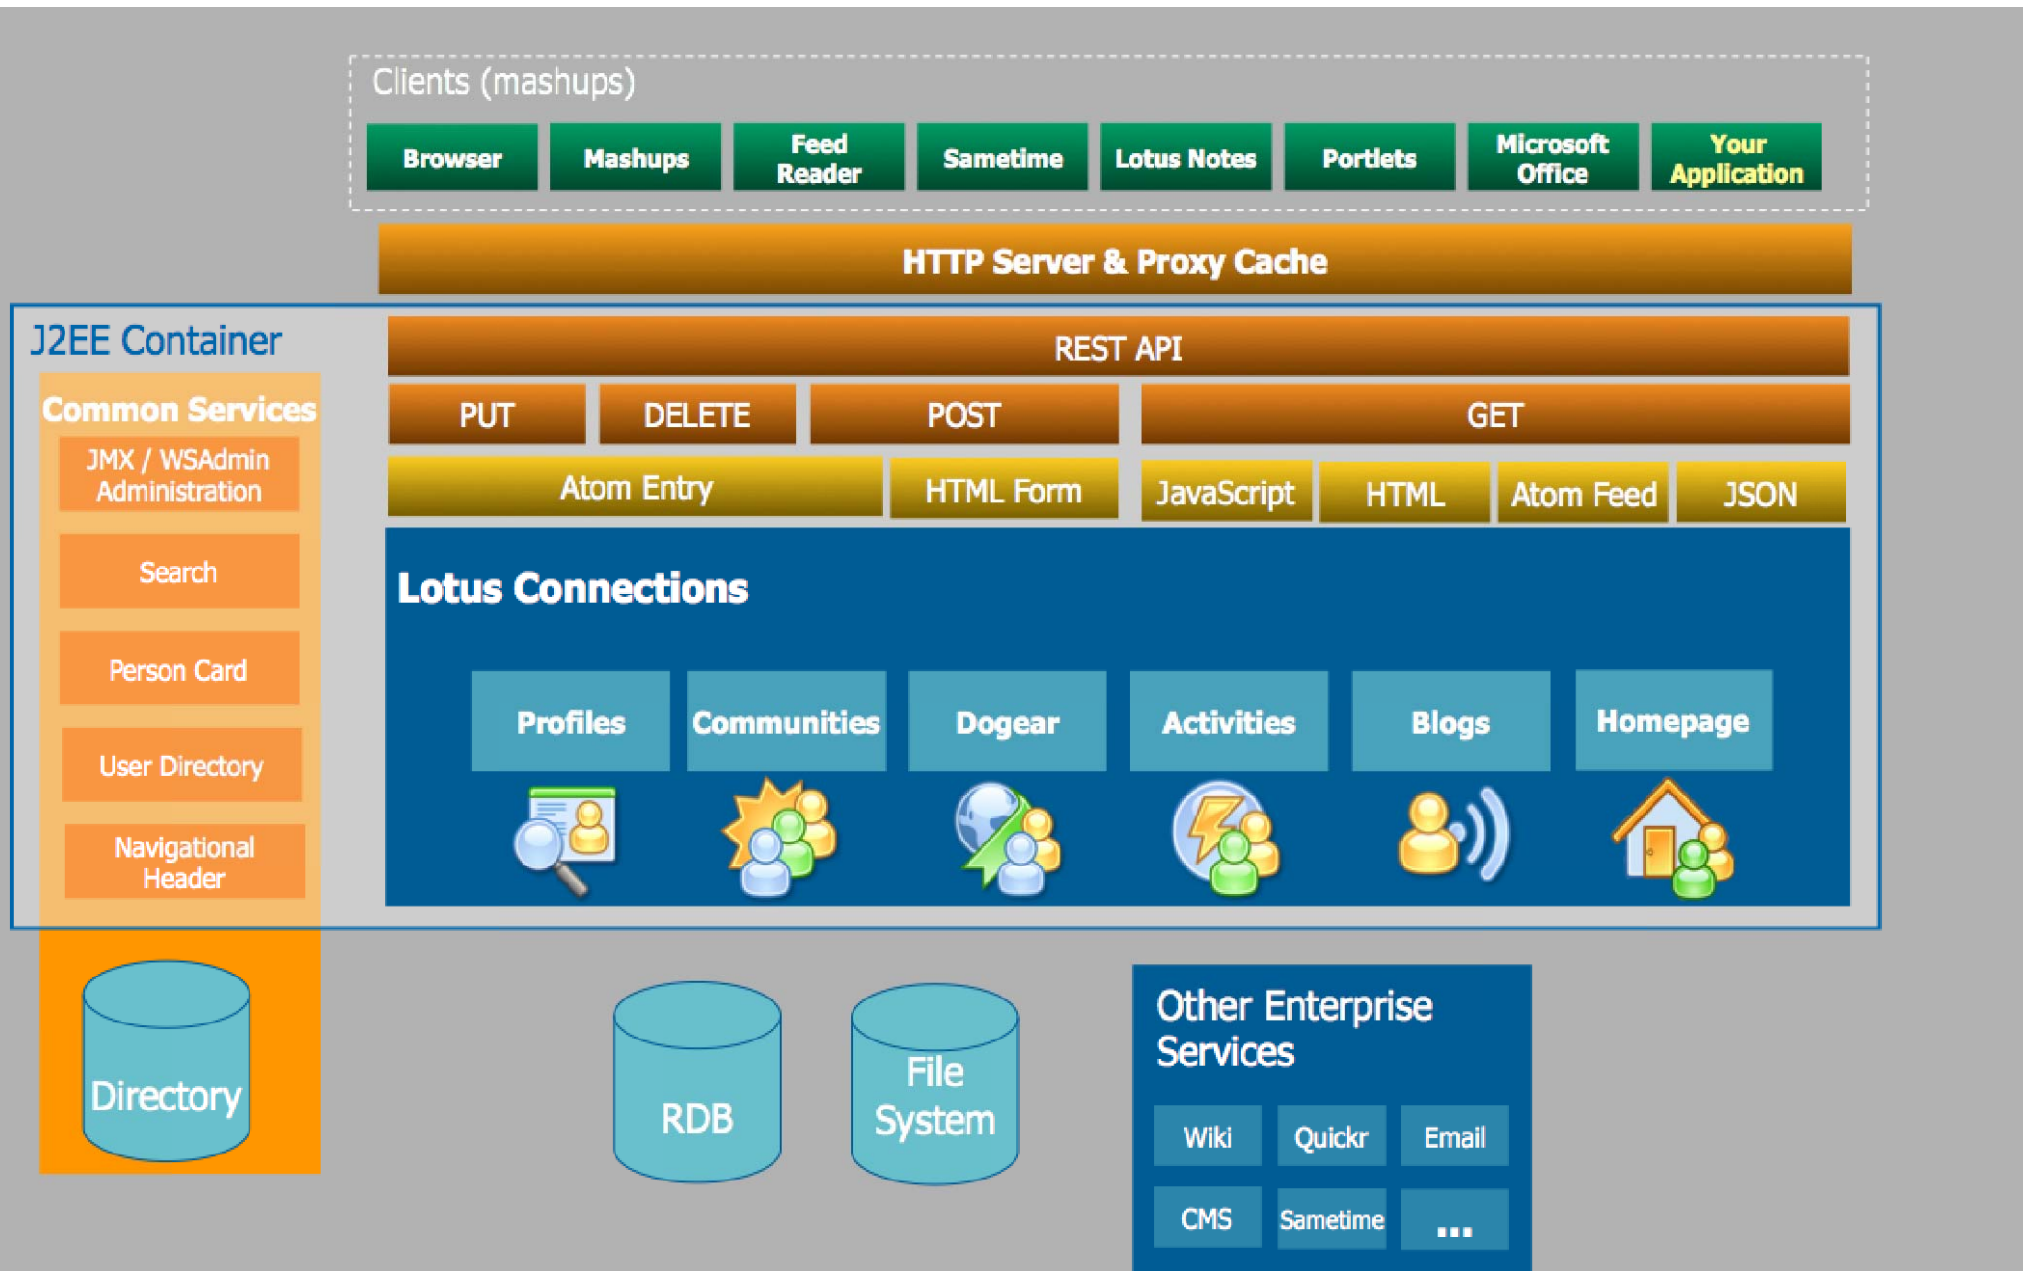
Clients (mashups)

Browser
Mashups
Feed Reader
Sametime
Lotus Notes
Portlets
Microsoft Office
Your Application

HTTP Server & Proxy Cache

J2EE Container

Common Services
JMX / WSAdmin Administration
Search
Person Card
User Directory
Navigational Header

REST API
PUT
DELETE
POST
GET
Atom Entry
HTML Form
JavaScript
HTML
Atom Feed
JSON

Lotus Connections
Profiles
Communities
Dogear
Activities
Blogs
Homepage

Directory
RDB
File System

Other Enterprise Services
Wiki
Quickr
Email
CMS
Sametime
...